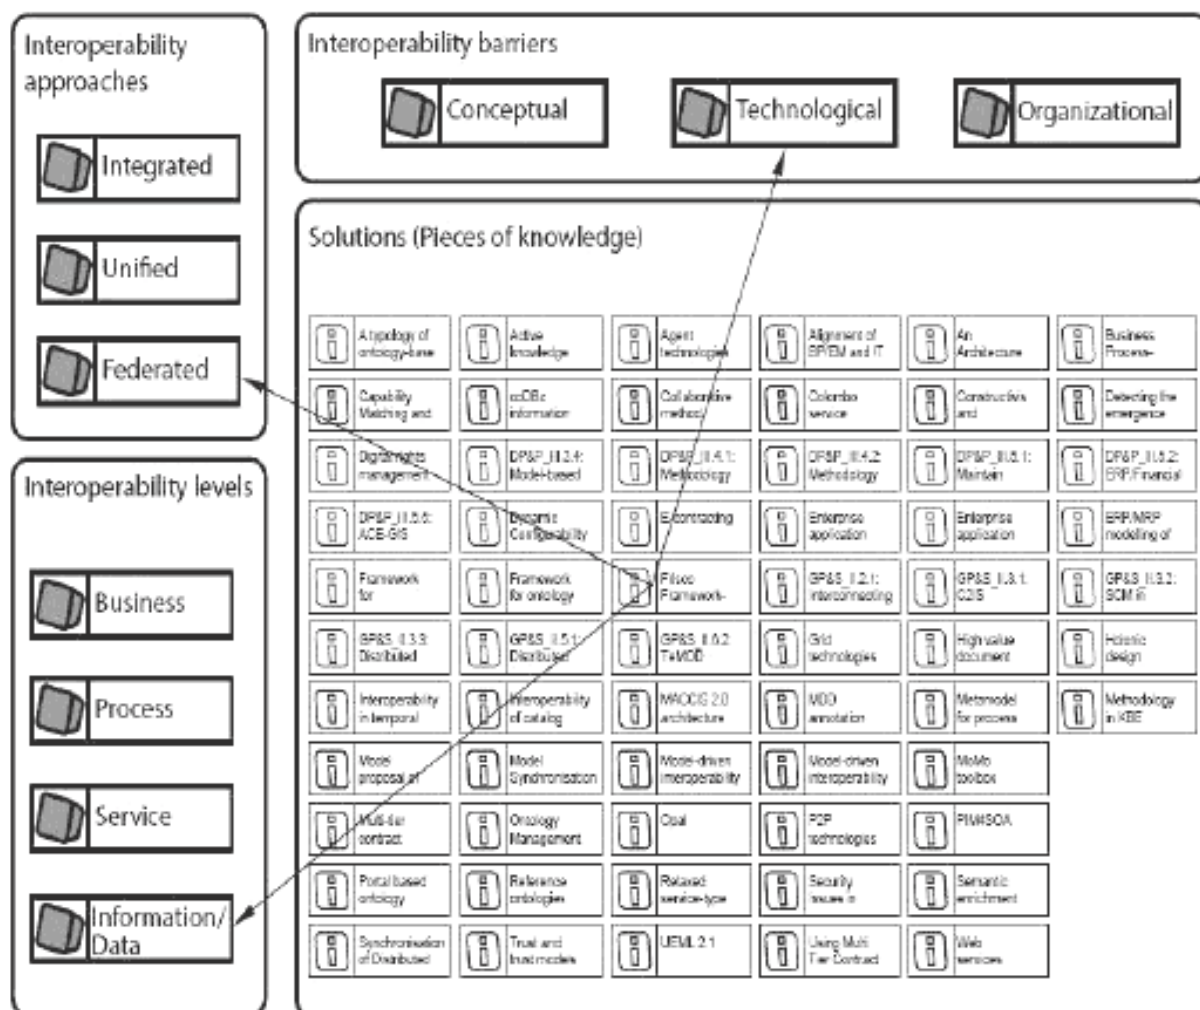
Interoperability approaches

Integrated

Unified

Federated

Interoperability levels

Business

Process

Service

Information/ Data

Interoperability barriers

Conceptual

Technological

Organizational

Solutions (Pieces of knowledge)

A typology of ontology-base

Active knowledge

Agent technologies

Alignment of BPEM and IT

An Architecture

Business Process-

Capability Matching and

ccDBc information

Collaborative method

Colombo service

Constructive and

Detecting the emergence

Digital rights management

DP&P_II.2.4: Model-based

DP&P_II.4.1: Methodology

DP&P_II.4.2: Methodology

DP&P_II.5.1: Maintain

DP&P_II.5.2: ERP/Financial

DP&P_II.5.6: ACE-GIS

Dynamic Composability

E-contracting

Enterprise application

Enterprise application

ERP/MRP modelling of

Framework for

Framework for ontology

Fiisco Framework-

GP&S_II.2.1: interconnecting

GP&S_II.3.1: C2IS

GP&S_II.3.2: SCM&

GP&S_II.3.3: Distributed

GP&S_II.5.1: Distributed

GP&S_II.6.2: T+MOD

Grid technologies

High value document

Holistic design

Interoperability in temporal

Interoperability of catalog

MACCIS 2.0 architecture

MDD annotation

Metamodel for process

Methodology in KBE

Model proposal of

Model Synchronisation

Model-driven interoperability

Model-driven interoperability

MoMo toolbox

Multi-tier contract

Ontology Management

Opal

P2P technologies

PIM4SOA

Portal based ontology

Reference ontologies

Relaxed service-type

Security issues in

Semantic enrichment

Synchronisation of Distributed

Trust and trust models

UEML 2.1

Using Multi Tier Contract

Web services